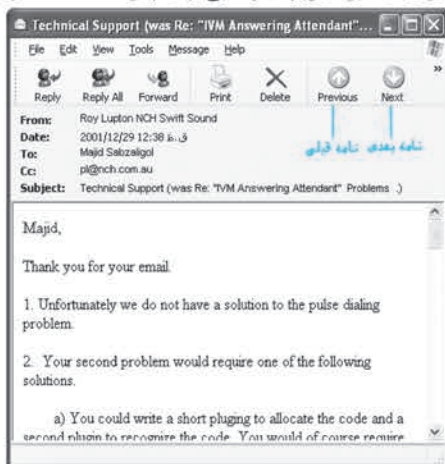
Technical Support (was Re: "IVM Answering Attendant"...

File Edit View Tools Message Help

Reply Reply All Forward Print Delete Previous Next

نامه قبلی نامه بعدی

From: Roy Lupton NCH Swift Sound
Date: 2001/12/29 12:38 ق.ظ
To: Majid Sabzaligol
Cc: pl@nch.com.au
Subject: Technical Support (was Re: "IVM Answering Attendant" Problems .)

Majid,

Thank you for your email.

1. Unfortunately we do not have a solution to the pulse dialing problem.

2. Your second problem would require one of the following solutions.

a) You could write a short pluging to allocate the code and a second plugin to recognize the code. You would of course require